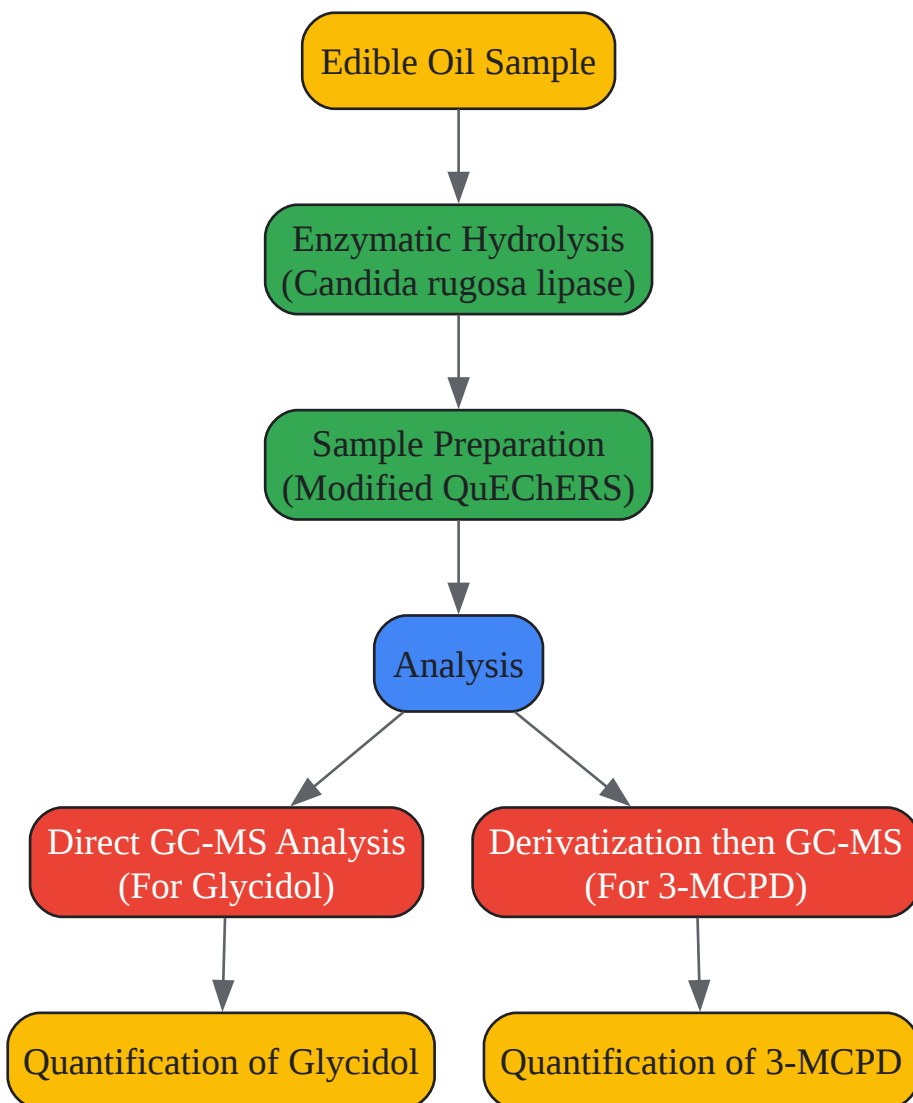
Edible Oil Sample

Enzymatic Hydrolysis
(Candida rugosa lipase)

Sample Preparation
(Modified QuEChERS)

Analysis

Direct GC-MS Analysis
(For Glycidol)

Derivatization then GC-MS
(For 3-MCPD)

Quantification of Glycidol

Quantification of 3-MCPD